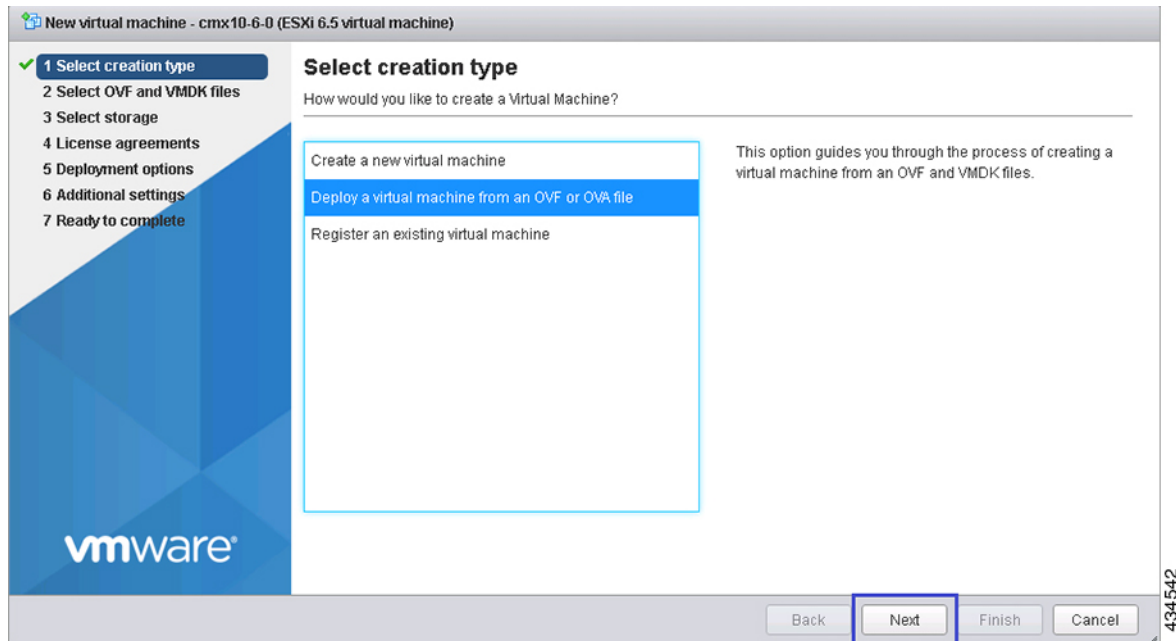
New virtual machine - cmx10-6-0 (ESXi 6.5 virtual machine)

1 Select creation type
2 Select OVF and VMDK files
3 Select storage
4 License agreements
5 Deployment options
6 Additional settings
7 Ready to complete

vmware

Select creation type
How would you like to create a Virtual Machine?

Create a new virtual machine
Deploy a virtual machine from an OVF or OVA file
Register an existing virtual machine

This option guides you through the process of creating a virtual machine from an OVF and VMDK files.

Back
Next
Finish
Cancel

434542